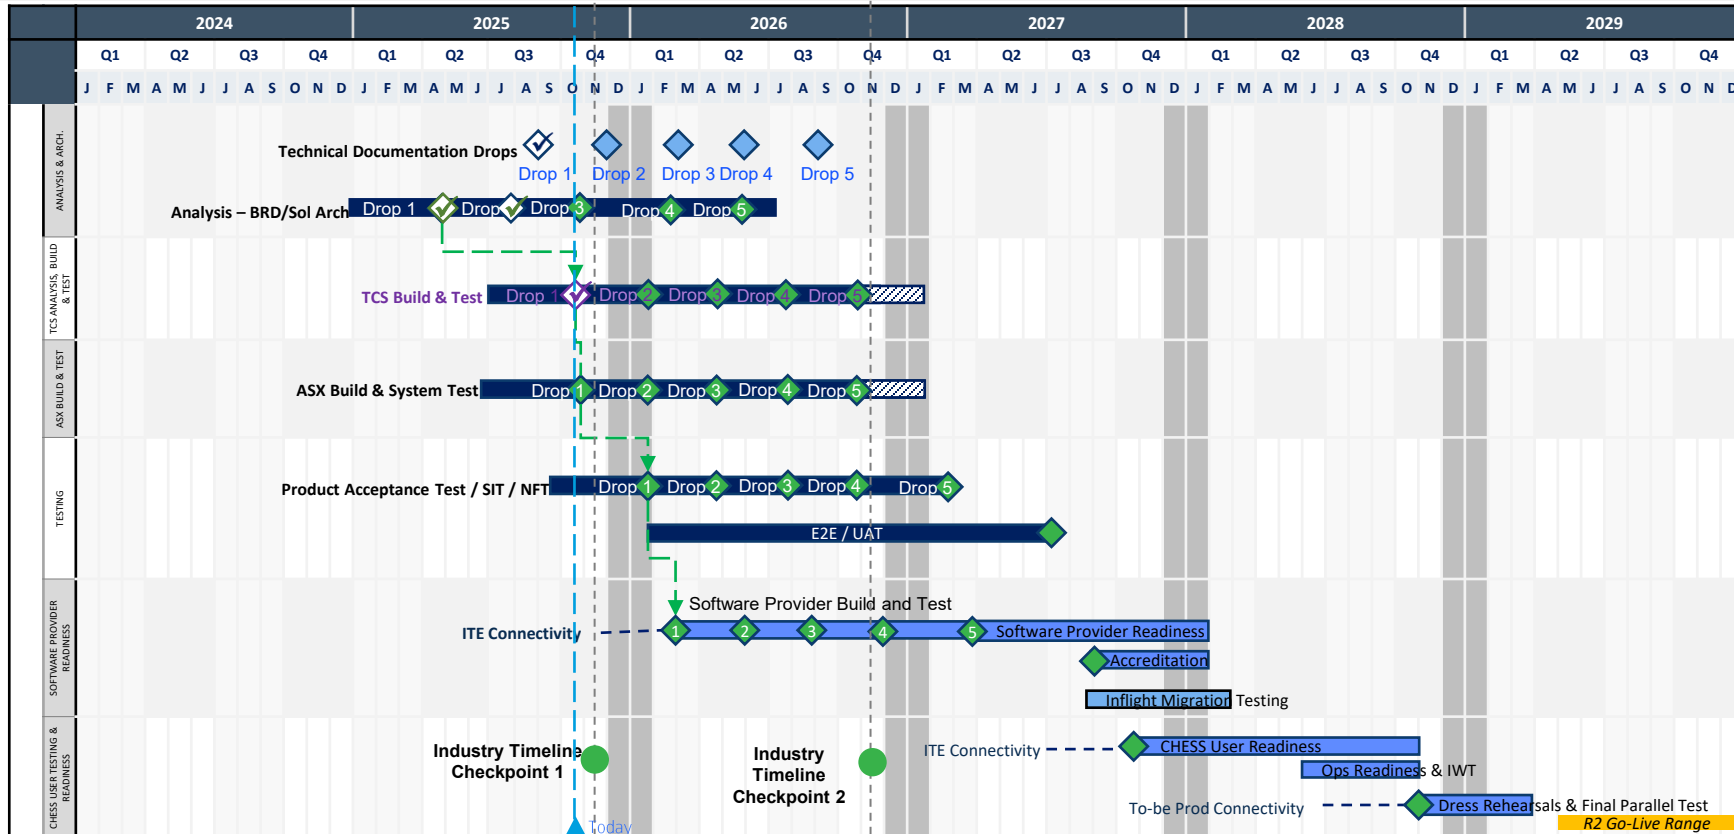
| 2024 | 2025 | 2026 | 2027 | 2028 | 2029 |
|---|---|---|---|---|---|

Q1 Q2 Q3 Q4 Q1 Q2 Q3 Q4 Q1 Q2 Q3 Q4 Q1 Q2 Q3 Q4 Q1 Q2 Q3 Q4 Q1 Q2 Q3 Q4

J F M A M J J A S O N D J F M A M J J A S O N D J F M A M J J A S O N D J F M A M J J A S O N D J F M A M J J A S O N D J F M A M J J A S O N D

ANALYSIS & ARCH.

Technical Documentation Drops
Drop 1 Drop 2 Drop 3 Drop 4 Drop 5

Analysis – BRD/Sol Arch Drop 1 Drop 2 Drop 3 Drop 4 Drop 5

TCS ANALYSIS, BUILD & TEST

TCS Build & Test Drop 1 Drop 2 Drop 3 Drop 4 Drop 5

ASX BUILD & TEST

ASX Build & System Test Drop 1 Drop 2 Drop 3 Drop 4 Drop 5

TESTING

Product Acceptance Test / SIT / NFT Drop 1 Drop 2 Drop 3 Drop 4 Drop 5

E2E / UAT

SOFTWARE PROVIDER READINESS

Software Provider Build and Test
ITE Connectivity 1 2 3 4 5 Software Provider Readiness
Accreditation
Inflight Migration Testing

CHESS USER TESTING & READINESS

Industry Timeline Checkpoint 1
Industry Timeline Checkpoint 2
ITE Connectivity CHESS User Readiness
Ops Readiness & IWT
To-be Prod Connectivity Dress Rehearsals & Final Parallel Test
R2 Go-Live Range
Today